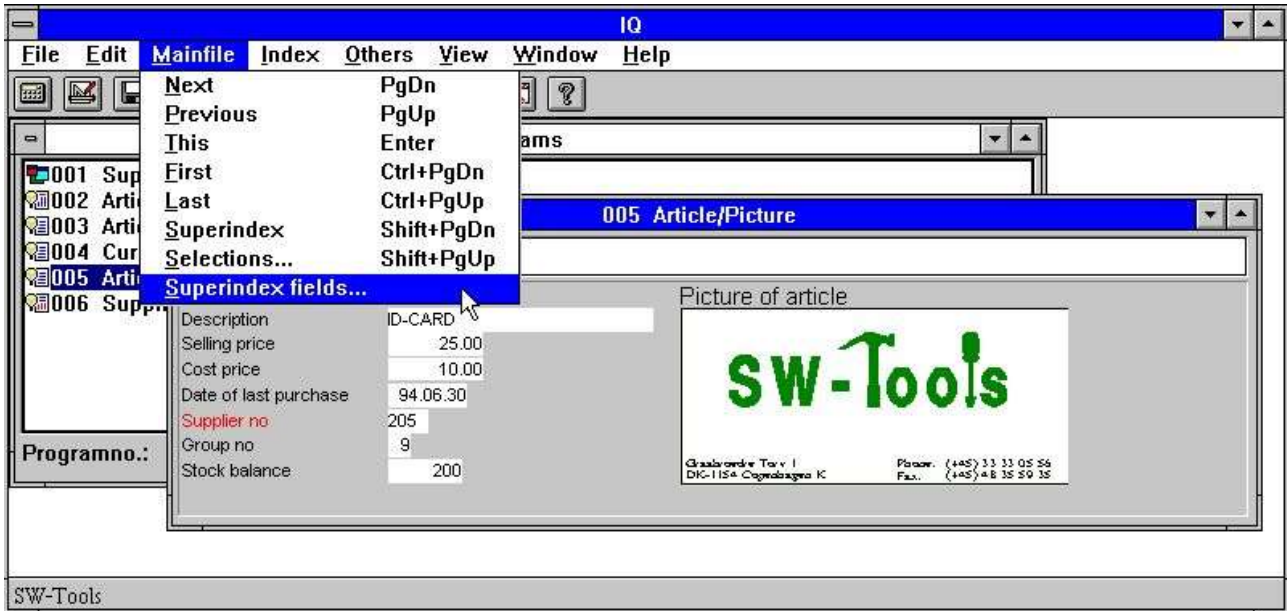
IQ

File Edit Mainfile Index Others View Window Help

Next PgDn
Previous PgUp
This Enter
First Ctrl+PgDn
Last Ctrl+PgUp
Superindex Shift+PgDn
Selections... Shift+PgUp
Superindex fields...

ams

001 Sup
002 Arti
003 Arti
004 Cur
005 Arti
006 Supp

Programno.:

005 Article/Picture

Description ID-CARD
Selling price 25.00
Cost price 10.00
Date of last purchase 94.06.30
Supplier no 205
Group no 9
Stock balance 200

Picture of article

SW-Tools

Graabrødre Torv 1 DK-1154 Copenhagen K
Phone: (+45) 33 33 05 56
Fax: (+45) 48 35 59 35

SW-Tools